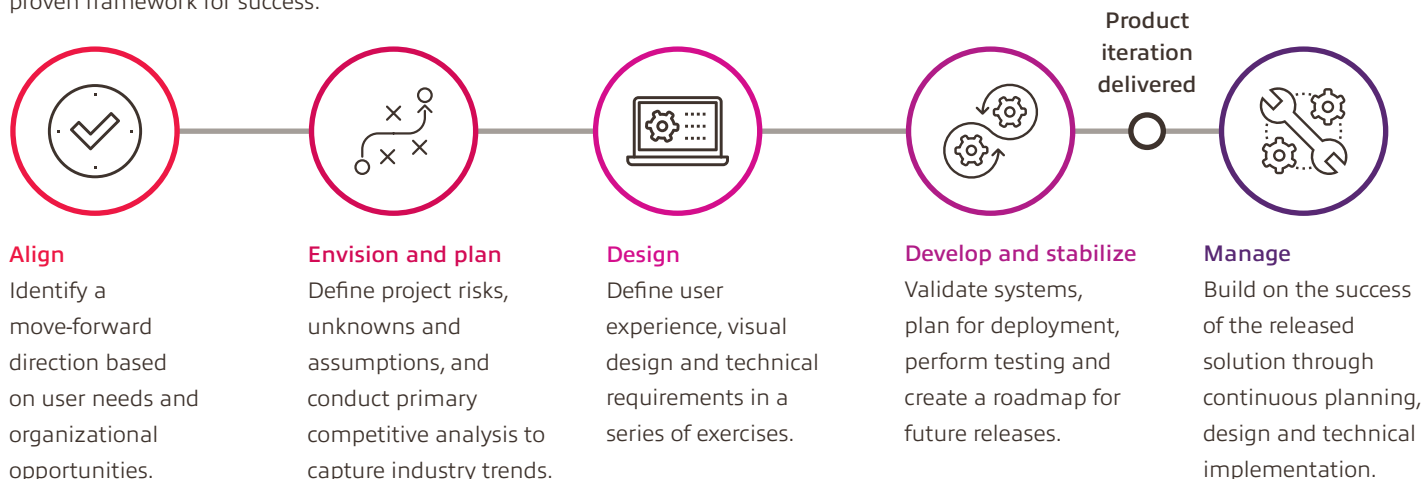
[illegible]

Product iteration delivered

Align
Identify a move-forward direction based on user needs and organizational opportunities.

Envision and plan
Define project risks, unknowns and assumptions, and conduct primary competitive analysis to capture industry trends.

Design
Define user experience, visual design and technical requirements in a series of exercises.

Develop and stabilize
Validate systems, plan for deployment, perform testing and create a roadmap for future releases.

Manage
Build on the success of the released solution through continuous planning, design and technical implementation.